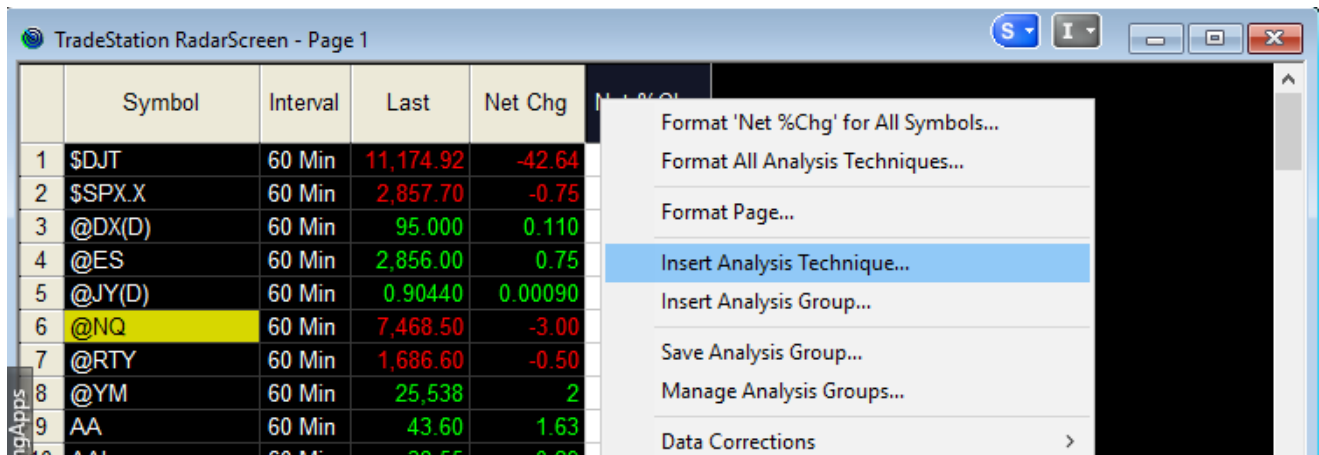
TradeStation RadarScreen - Page 1

S I

| | Symbol | Interval | Last | Net Chg | Net %Ch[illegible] |
|---|---|---|---|---|---|
| 1 | $DJT | 60 Min | 11,174.92 | -42.64 | |
| 2 | $SPX.X | 60 Min | 2,857.70 | -0.75 | |
| 3 | @DX(D) | 60 Min | 95.000 | 0.110 | |
| 4 | @ES | 60 Min | 2,856.00 | 0.75 | |
| 5 | @JY(D) | 60 Min | 0.90440 | 0.00090 | |
| 6 | @NQ | 60 Min | 7,468.50 | -3.00 | |
| 7 | @RTY | 60 Min | 1,686.60 | -0.50 | |
| 8 | @YM | 60 Min | 25,538 | 2 | |
| 9 | AA | 60 Min | 43.60 | 1.63 | |
| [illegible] | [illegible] | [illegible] | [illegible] | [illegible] | |

Format 'Net %Chg' for All Symbols...
Format All Analysis Techniques...
Format Page...
Insert Analysis Technique...
Insert Analysis Group...
Save Analysis Group...
Manage Analysis Groups...
Data Corrections >

ngApps